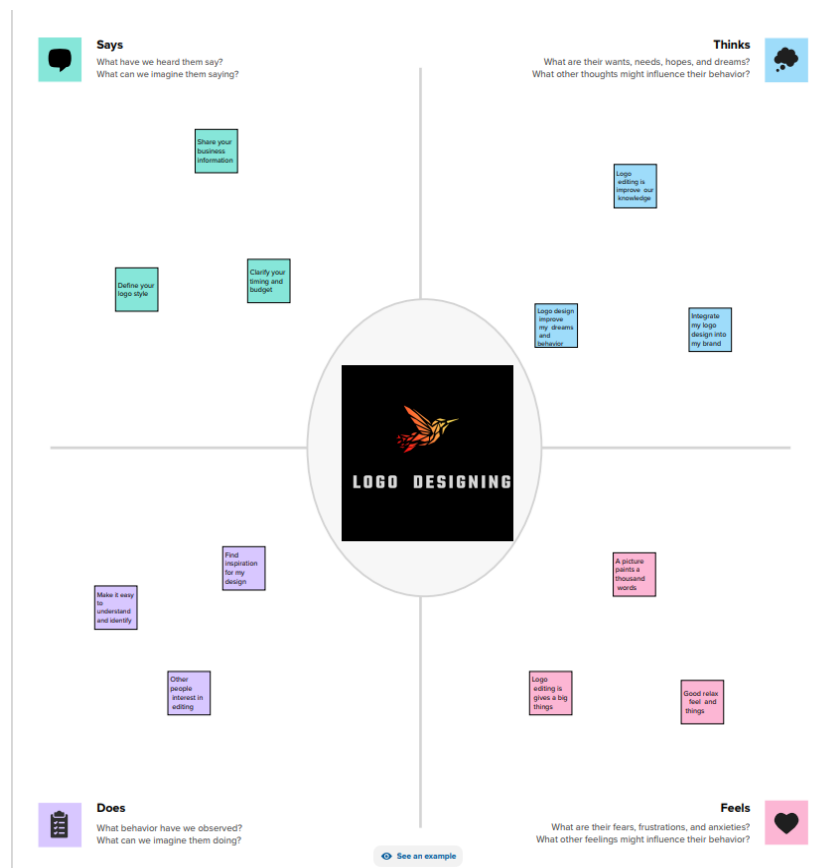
Says
What have we heard them say?
What can we imagine them saying?

Thinks
What are their wants, needs, hopes, and dreams?
What other thoughts might influence their behavior?

Share your business information

Define your logo style

Clarify your timing and budget

Logo editing is improve our knowledge

Logo design improve my dreams and behavior

Integrate my logo design into my brand

LOGO DESIGNING

Find inspiration for my design

Make it easy to understand and identify

Other people interest in editing

A picture paints a thousand words

Logo editing is gives a big things

Good relax feel and things

Does
What behavior have we observed?
What can we imagine them doing?

Feels
What are their fears, frustrations, and anxieties?
What other feelings might influence their behavior?

See an example